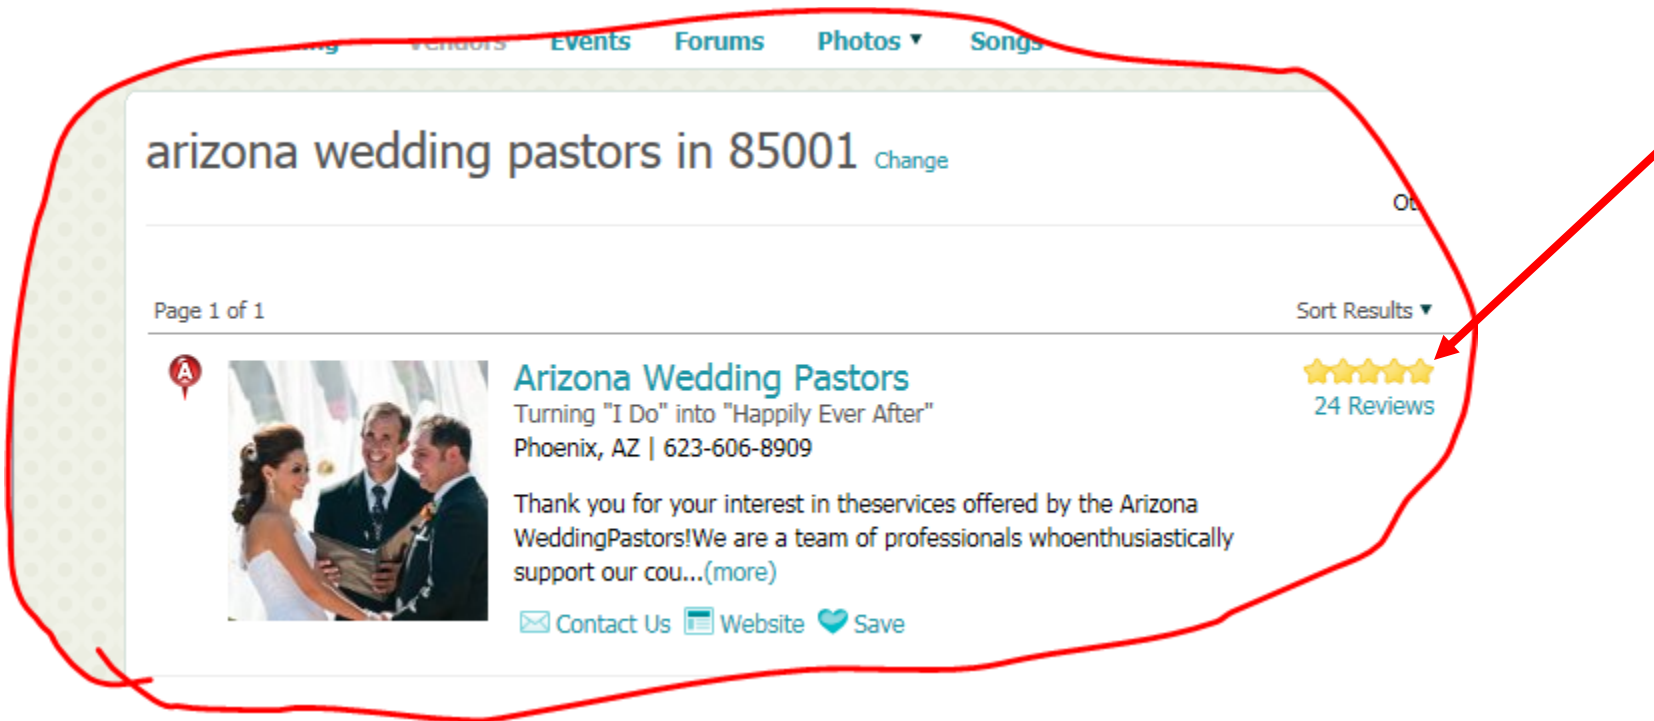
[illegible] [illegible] Events Forums Photos ▼ Songs

arizona wedding pastors in 85001 Change

Ot

Page 1 of 1

Sort Results ▼

A

Arizona Wedding Pastors
Turning "I Do" into "Happily Ever After"
Phoenix, AZ | 623-606-8909

24 Reviews

Thank you for your interest in theservices offered by the Arizona WeddingPastors!We are a team of professionals whoenthusiastically support our cou...(more)

Contact Us Website Save